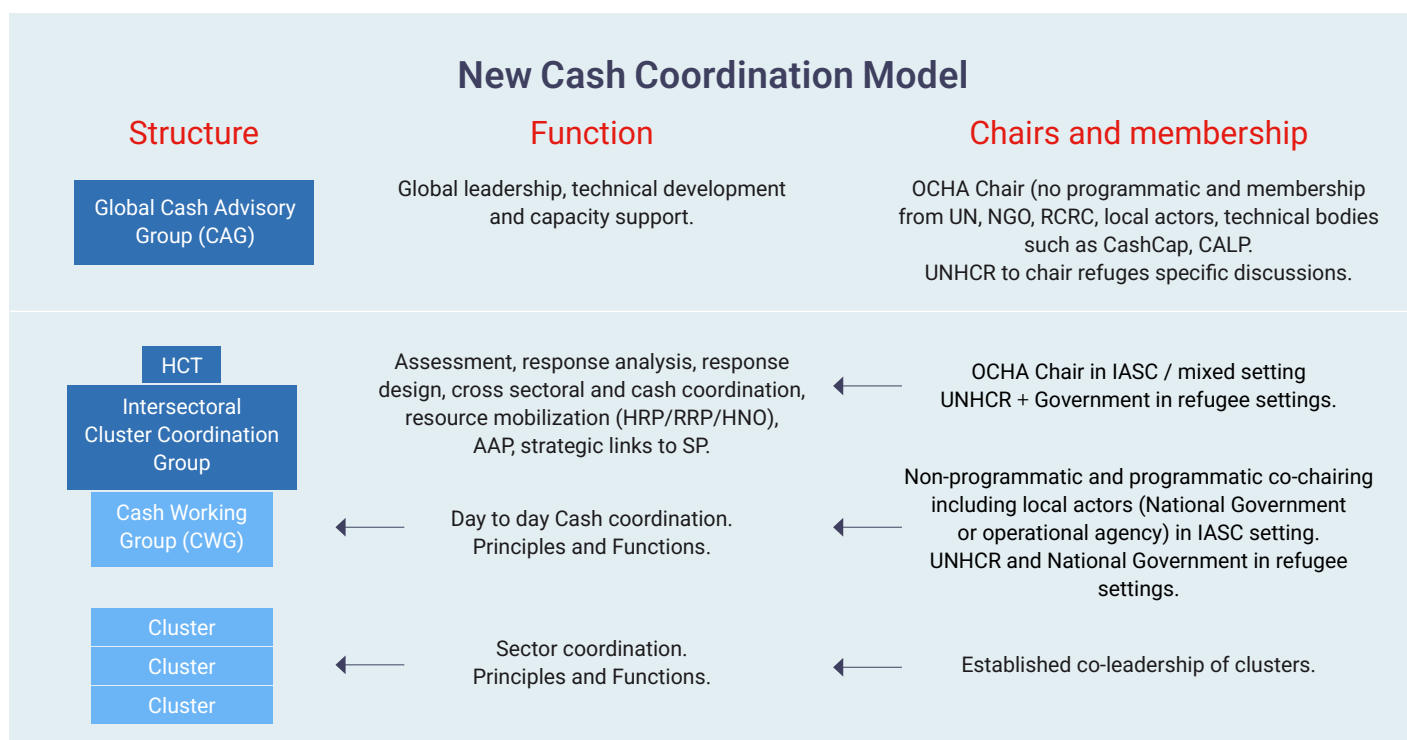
New Cash Coordination Model

Structure

Function

Chairs and membership

Global Cash Advisory Group (CAG)

Global leadership, technical development and capacity support.

OCHA Chair (no programmatic and membership from UN, NGO, RCRC, local actors, technical bodies such as CashCap, CALP. UNHCR to chair refuges specific discussions.

HCT

Intersectoral Cluster Coordination Group

Assessment, response analysis, response design, cross sectoral and cash coordination, resource mobilization (HRP/RRP/HNO), AAP, strategic links to SP.

OCHA Chair in IASC / mixed setting UNHCR + Government in refugee settings.

Cash Working Group (CWG)

Day to day Cash coordination. Principles and Functions.

Non-programmatic and programmatic co-chairing including local actors (National Government or operational agency) in IASC setting. UNHCR and National Government in refugee settings.

Cluster

Cluster

Cluster

Sector coordination. Principles and Functions.

Established co-leadership of clusters.